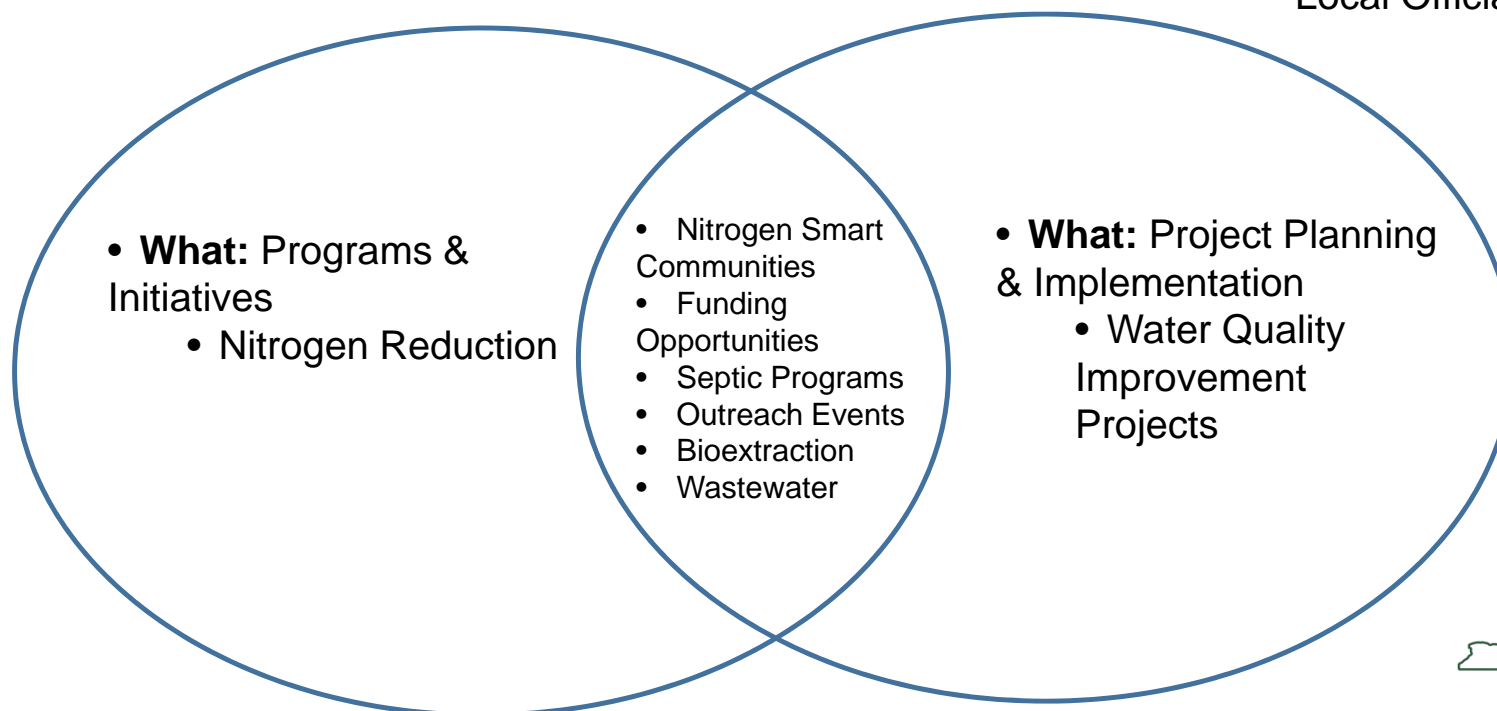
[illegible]

• **What:** Programs & Initiatives
• Nitrogen Reduction

• Nitrogen Smart Communities
• Funding Opportunities
• Septic Programs
• Outreach Events
• Bioextraction
• Wastewater

• **What:** Project Planning & Implementation
• Water Quality Improvement Projects